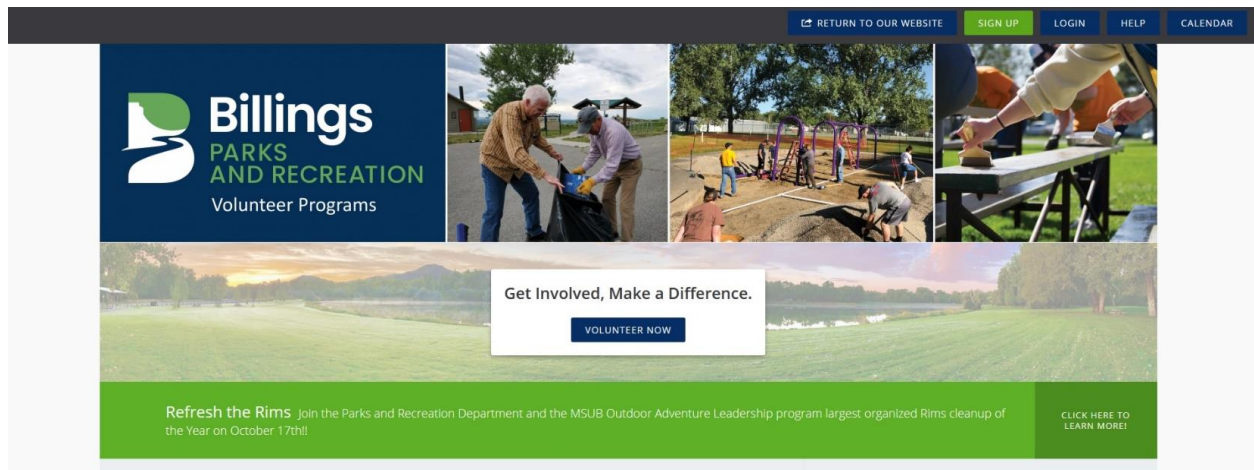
RETURN TO OUR WEBSITE SIGN UP LOGIN HELP CALENDAR

Billings PARKS AND RECREATION Volunteer Programs

Get Involved, Make a Difference.

VOLUNTEER NOW

Refresh the Rims Join the Parks and Recreation Department and the MSUB Outdoor Adventure Leadership program largest organized Rims cleanup of the Year on October 17th!!

CLICK HERE TO LEARN MORE!